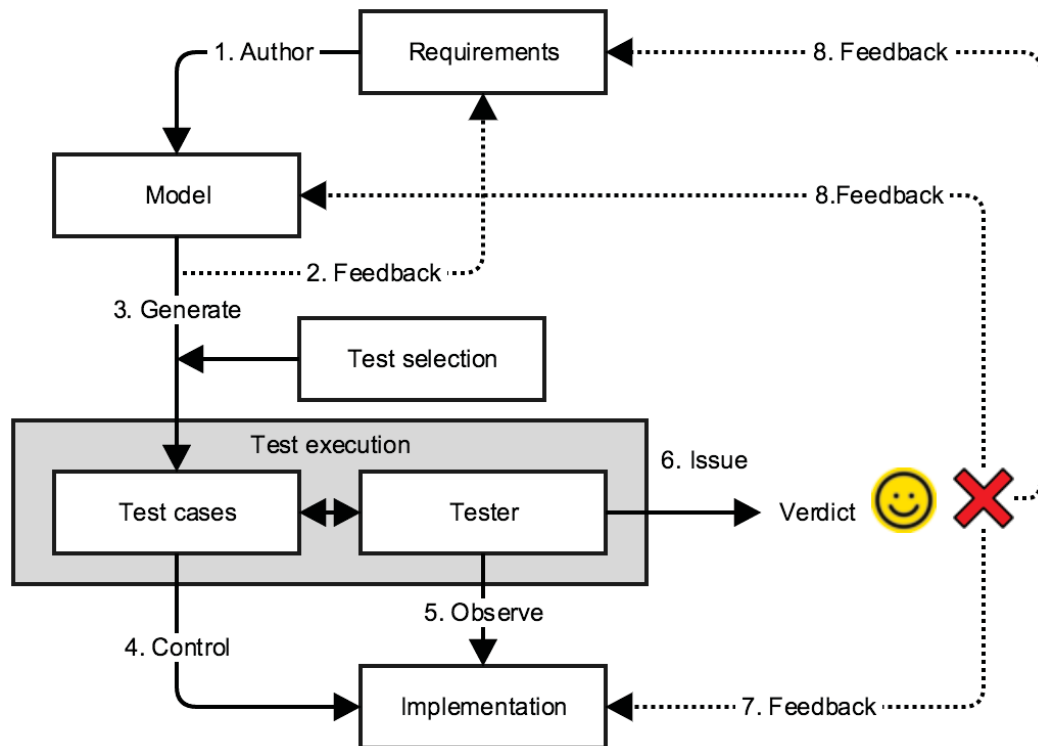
1. Author

Requirements

8. Feedback

Model

8.Feedback

2. Feedback

3. Generate

Test selection

Test execution

6. Issue

Test cases

Tester

Verdict

5. Observe

4. Control

Implementation

7. Feedback